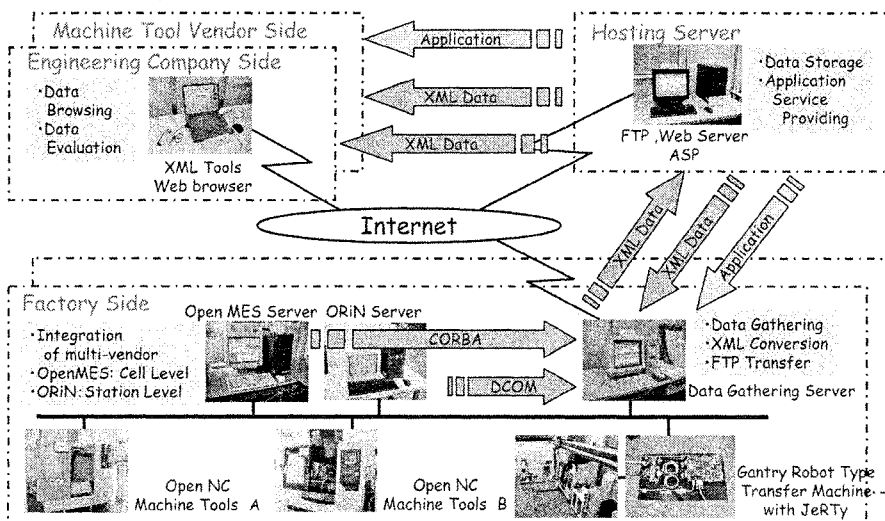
Machine Tool Vendor Side

Engineering Company Side

·Data Browsing
·Data Evaluation

XML Tools
Web browser

Application

XML Data

XML Data

Hosting Server

·Data Storage
·Application Service Providing

FTP ,Web Server
ASP

Internet

XML Data

XML Data

Application

Factory Side

·Integration of multi-vendor
·OpenMES: Cell Level
·ORiN: Station Level

Open MES Server

ORiN Server

CORBA

DCOM

·Data Gathering
·XML Conversion
·FTP Transfer

Data Gathering Server

Open NC
Machine Tools A

Open NC
Machine Tools B

Gantry Robot Type
Transfer Machine
with JeRTy